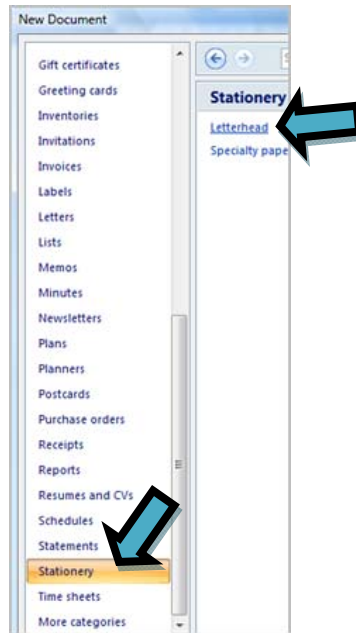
New Document

Gift certificates
Greeting cards
Inventories
Invitations
Invoices
Labels
Letters
Lists
Memos
Minutes
Newsletters
Plans
Planners
Postcards
Purchase orders
Receipts
Reports
Resumes and CVs
Schedules
Statements
Stationery
Time sheets
More categories

Stationery

Letterhead
Specialty pape